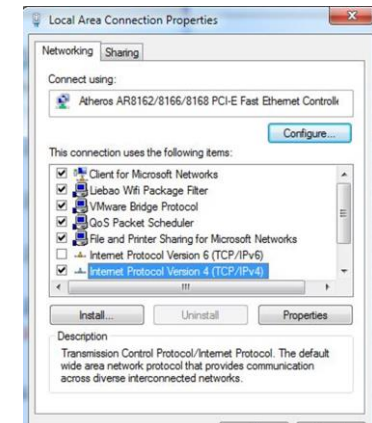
Local Area Connection Properties

Networking Sharing

Connect using:

Atheros AR8162/8166/8168 PCI-E Fast Ethernet Controlle

Configure...

This connection uses the following items:

Client for Microsoft Networks
Liebao Wifi Package Filter
VMware Bridge Protocol
QoS Packet Scheduler
File and Printer Sharing for Microsoft Networks
Internet Protocol Version 6 (TCP/IPv6)
Internet Protocol Version 4 (TCP/IPv4)

Install... Uninstall Properties

Description

Transmission Control Protocol/Internet Protocol. The default wide area network protocol that provides communication across diverse interconnected networks.